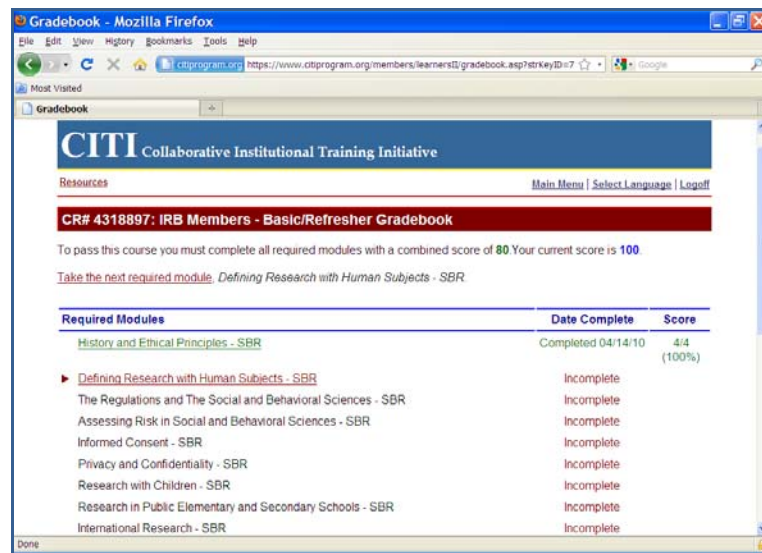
Gradebook - Mozilla Firefox

File Edit View History Bookmarks Tools Help

citiprogram.org https://www.citiprogram.org/members/learnersII/gradebook.asp?strKeyID=7 Google

Most Visited

Gradebook

CITI Collaborative Institutional Training Initiative

Resources

Main Menu | Select Language | Logoff

CR# 4318897: IRB Members - Basic/Refresher Gradebook

To pass this course you must complete all required modules with a combined score of 80 Your current score is 100.

Take the next required module, Defining Research with Human Subjects - SBR.

| Required Modules | Date Complete | Score |
|---|---|---|
| History and Ethical Principles - SBR | Completed 04/14/10 | 4/4 (100%) |
| Defining Research with Human Subjects - SBR | Incomplete | |
| The Regulations and The Social and Behavioral Sciences - SBR | Incomplete | |
| Assessing Risk in Social and Behavioral Sciences - SBR | Incomplete | |
| Informed Consent - SBR | Incomplete | |
| Privacy and Confidentiality - SBR | Incomplete | |
| Research with Children - SBR | Incomplete | |
| Research in Public Elementary and Secondary Schools - SBR | Incomplete | |
| International Research - SBR | Incomplete | |

Done